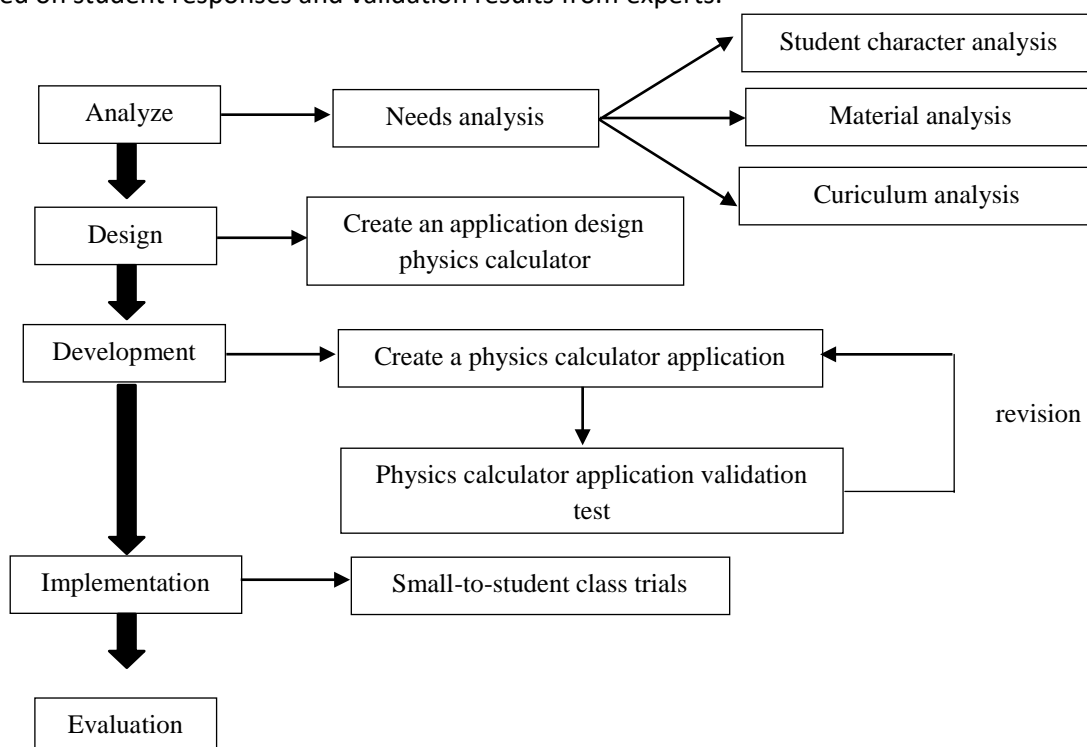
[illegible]ed on student responses and validation results from experts.

Analyze

Needs analysis

Student character analysis

Material analysis

Curiculum analysis

Design

Create an application design physics calculator

Development

Create a physics calculator application

revision

Physics calculator application validation test

Implementation

Small-to-student class trials

Evaluation